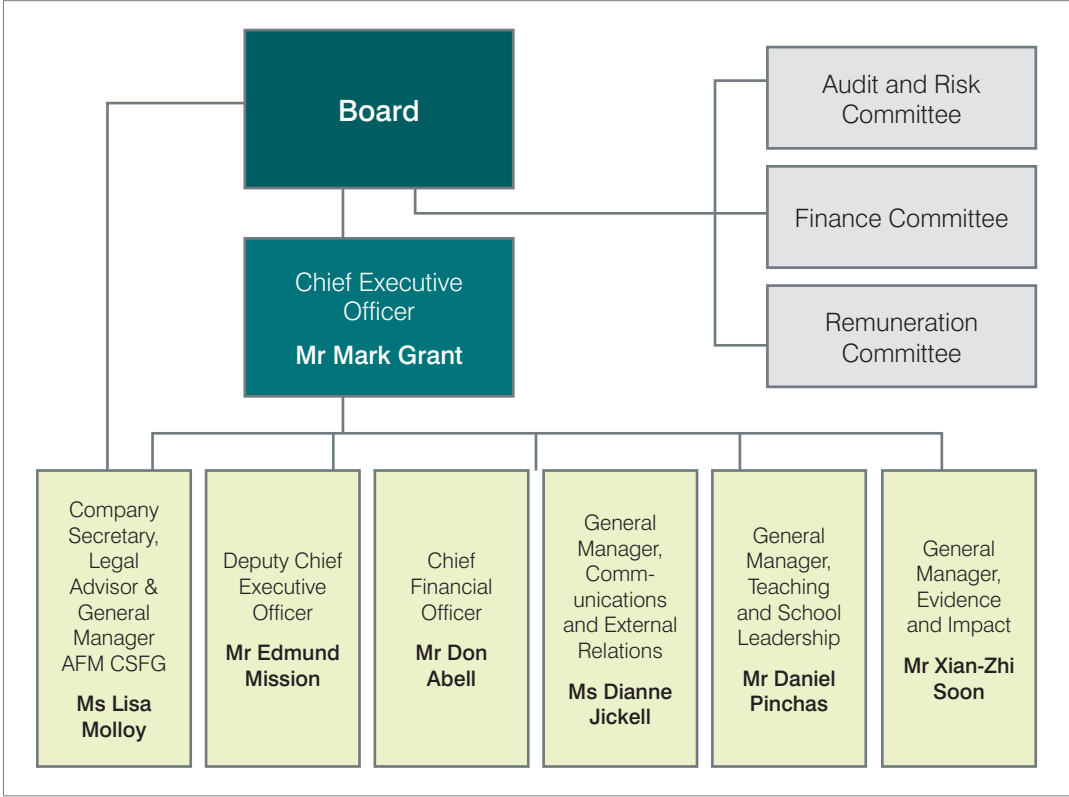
Board

Audit and Risk Committee

Finance Committee

Remuneration Committee

Chief Executive Officer
Mr Mark Grant

Company Secretary, Legal Advisor & General Manager AFM CSFG
Ms Lisa Molloy

Deputy Chief Executive Officer
Mr Edmund Mission

Chief Financial Officer
Mr Don Abell

General Manager, Communications and External Relations
Ms Dianne Jickell

General Manager, Teaching and School Leadership
Mr Daniel Pinchas

General Manager, Evidence and Impact
Mr Xian-Zhi Soon